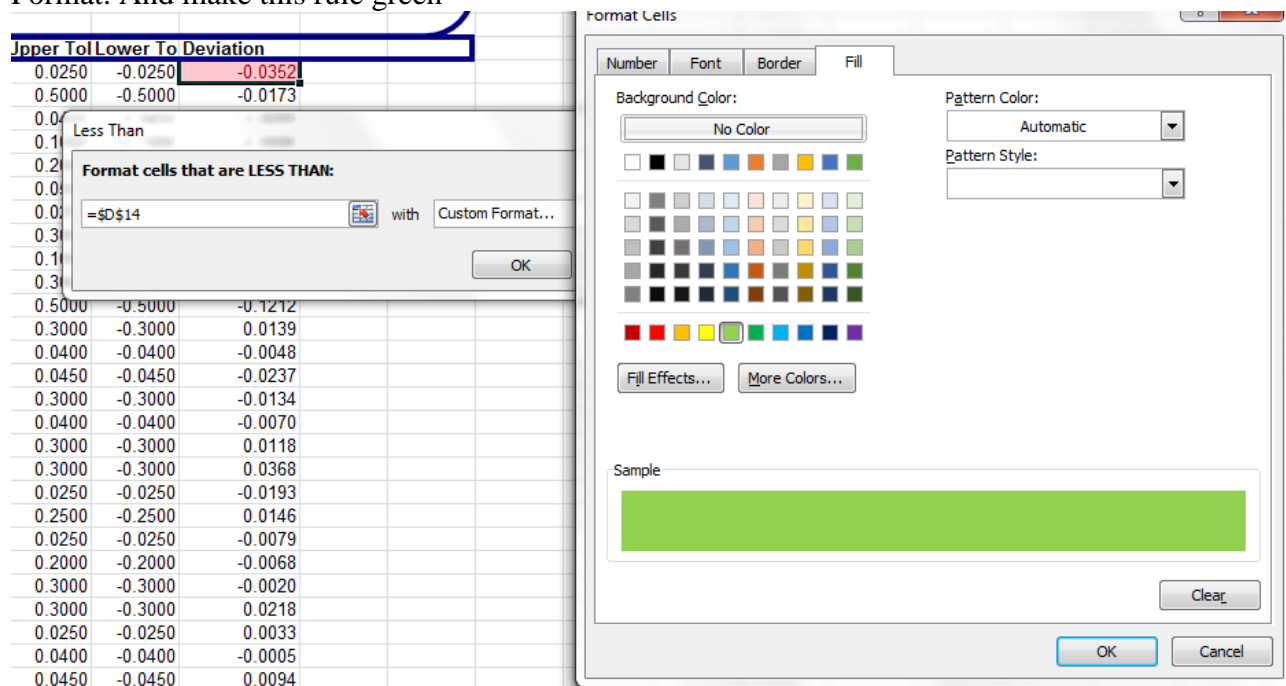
Format. And make this rule green

| Jpper Tol | Lower To | Deviation |
|---|---|---|
| 0.0250 | -0.0250 | -0.0352 |
| 0.5000 | -0.5000 | -0.0173 |
| 0.0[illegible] | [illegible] | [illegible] |
| 0.1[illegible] | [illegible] | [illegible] |
| 0.2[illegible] | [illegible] | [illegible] |
| 0.0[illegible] | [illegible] | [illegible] |
| 0.0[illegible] | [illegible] | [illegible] |
| 0.3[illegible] | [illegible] | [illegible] |
| 0.1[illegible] | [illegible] | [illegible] |
| 0.3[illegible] | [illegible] | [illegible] |
| 0.5000 | -0.5000 | -0.1212 |
| 0.3000 | -0.3000 | 0.0139 |
| 0.0400 | -0.0400 | -0.0048 |
| 0.0450 | -0.0450 | -0.0237 |
| 0.3000 | -0.3000 | -0.0134 |
| 0.0400 | -0.0400 | -0.0070 |
| 0.3000 | -0.3000 | 0.0118 |
| 0.3000 | -0.3000 | 0.0368 |
| 0.0250 | -0.0250 | -0.0193 |
| 0.2500 | -0.2500 | 0.0146 |
| 0.0250 | -0.0250 | -0.0079 |
| 0.2000 | -0.2000 | -0.0068 |
| 0.3000 | -0.3000 | -0.0020 |
| 0.3000 | -0.3000 | 0.0218 |
| 0.0250 | -0.0250 | 0.0033 |
| 0.0400 | -0.0400 | -0.0005 |
| 0.0450 | -0.0450 | 0.0094 |

Less Than

Format cells that are LESS THAN:

=$D$14 with Custom Format...

OK

Format Cells

Number Font Border Fill

Background Color:

No Color

Pattern Color:

Automatic

Pattern Style:

Fill Effects... More Colors...

Sample

Clear

OK Cancel